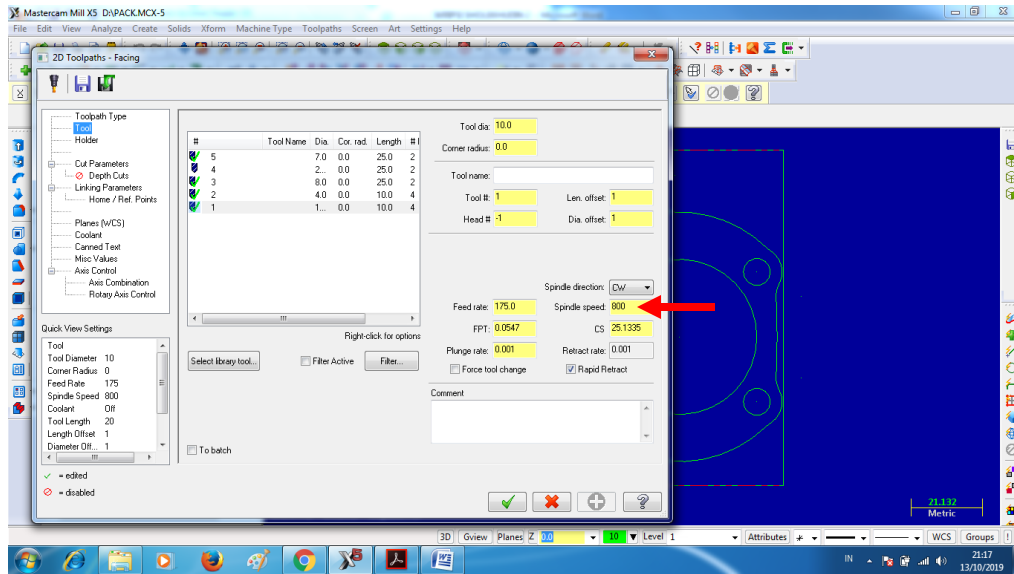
Mastercam Mill X5 D:\PACK.MCX-5

File Edit View Analyze Create Solids Xform Machine Type Toolpaths Screen Art Settings Help

2D Toolpaths - Facing

Toolpath Type
Tool
Holder
Cut Parameters
Depth Cuts
Linking Parameters
Home / Ref. Points
Planes (WCS)
Coolant
Canned Text
Misc Values
Axis Control
Axis Combination
Rotary Axis Control

Quick View Settings

| Tool | |
|---|---|
| Tool Diameter | 10 |
| Corner Radius | 0 |
| Feed Rate | 175 |
| Spindle Speed | 800 |
| Coolant | Off |
| Tool Length | 20 |
| Length Offset | 1 |
| Diameter Off... | 1 |

✓ = edited
⊘ = disabled

| # | Tool Name | Dia. | Cor. rad. | Length | # |
|---|---|---|---|---|---|
| 5 | | 7.0 | 0.0 | 25.0 | 2 |
| 4 | | 2... | 0.0 | 25.0 | 2 |
| 3 | | 8.0 | 0.0 | 25.0 | 2 |
| 2 | | 4.0 | 0.0 | 10.0 | 4 |
| 1 | | 1... | 0.0 | 10.0 | 4 |

Right-click for options

Select library tool...
Filter Active
Filter...
To batch

Tool dia: 10.0
Corner radius: 0.0
Tool name:
Tool #: 1
Len. offset: 1
Head #: -1
Dia. offset: 1
Spindle direction: CW
Feed rate: 175.0
Spindle speed: 800
FPT: 0.0547
CS: 25.1335
Plunge rate: 0.001
Retract rate: 0.001
Force tool change
Rapid Retract
Comment

21.132
Metric

3D Gview Planes Z 0.0 10 Level 1 Attributes WCS Groups

IN 21:17 13/10/2019